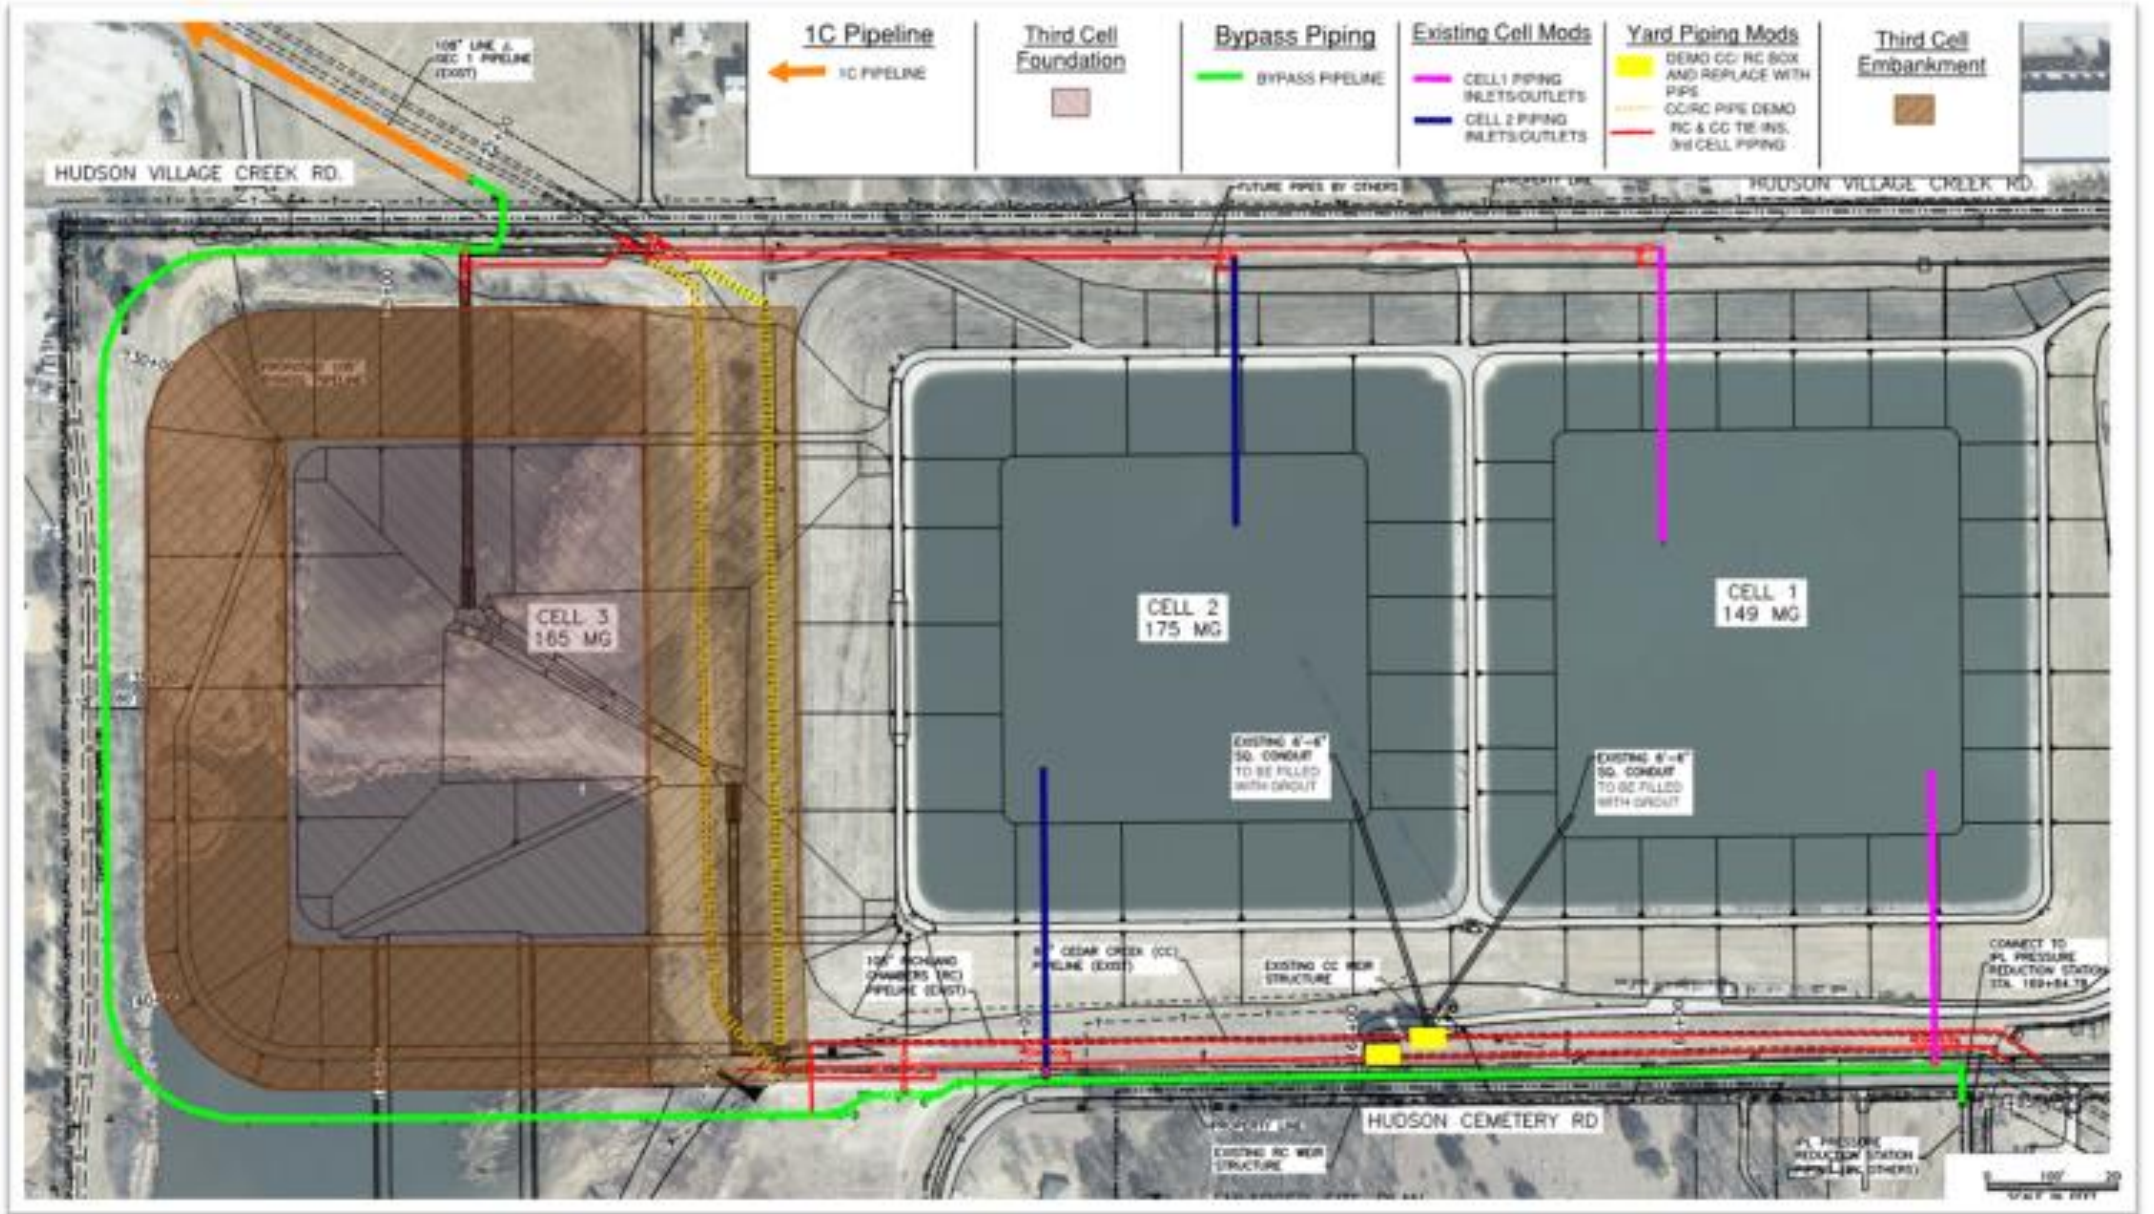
1C Pipeline

1C PIPELINE

Third Cell Foundation

Bypass Piping

BYPASS PIPELINE

Existing Cell Mods

CELL1 PIPING INLETS/OUTLETS

CELL 2 PIPING INLETS/OUTLETS

Yard Piping Mods

DEMO CC/ RC BOX AND REPLACE WITH PIPE

CC/RC PIPE DEMO

RC & CC TIE INS, 3rd CELL PIPING

Third Cell Embankment

108" LINE J, SEC 1 PIPELINE (EXIST)

HUDSON VILLAGE CREEK RD.

FUTURE PIPES BY OTHERS

HUDSON VILLAGE CREEK RD.

CELL 3
165 MG

CELL 2
175 MG

CELL 1
149 MG

EXISTING 6'-6" SQ. CONDUIT TO BE FILLED WITH GROUT

EXISTING 6'-6" SQ. CONDUIT TO BE FILLED WITH GROUT

108" RICHLAND CHAMBERS (RC) PIPELINE (EXIST)

90" CEDAR CREEK (CC) PIPELINE (EXIST)

EXISTING CC WEIR STRUCTURE

CONNECT TO IPL PRESSURE REDUCTION STATION STA. 169+84.78

HUDSON CEMETERY RD

PROPERTY LINE

EXISTING RC WEIR STRUCTURE

IPL PRESSURE REDUCTION STATION PIPING (BY OTHERS)

100'

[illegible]